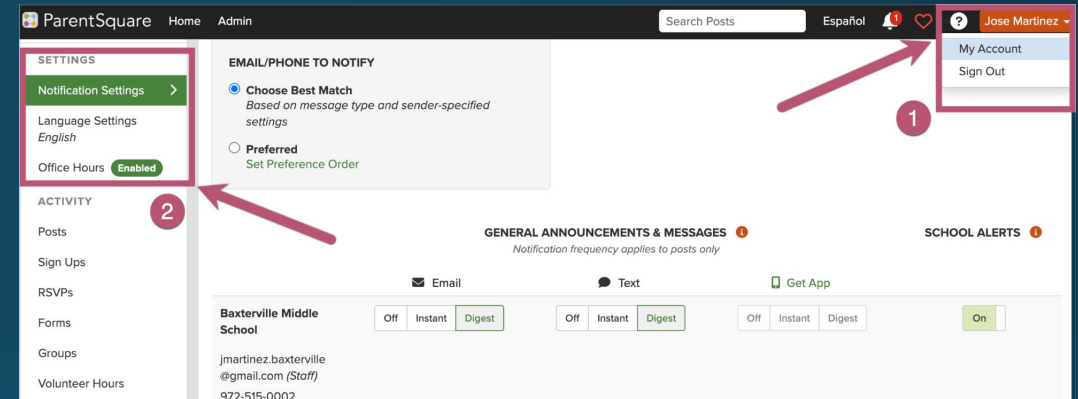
ParentSquare Home Admin

Search Posts

Español

1

?

Jose Martinez

My Account

Sign Out

1

SETTINGS

Notification Settings >

Language Settings
English

Office Hours Enabled

2

ACTIVITY

Posts

Sign Ups

RSVPs

Forms

Groups

Volunteer Hours

EMAIL/PHONE TO NOTIFY

Choose Best Match
Based on message type and sender-specified settings

Preferred
Set Preference Order

GENERAL ANNOUNCEMENTS & MESSAGES
Notification frequency applies to posts only

SCHOOL ALERTS

Email

Text

Get App

| Baxterville Middle School | Off Instant Digest | Off Instant Digest | Off Instant Digest | On |
|---|---|---|---|---|

jmartinez.baxterville@gmail.com (Staff)

972-515-0002